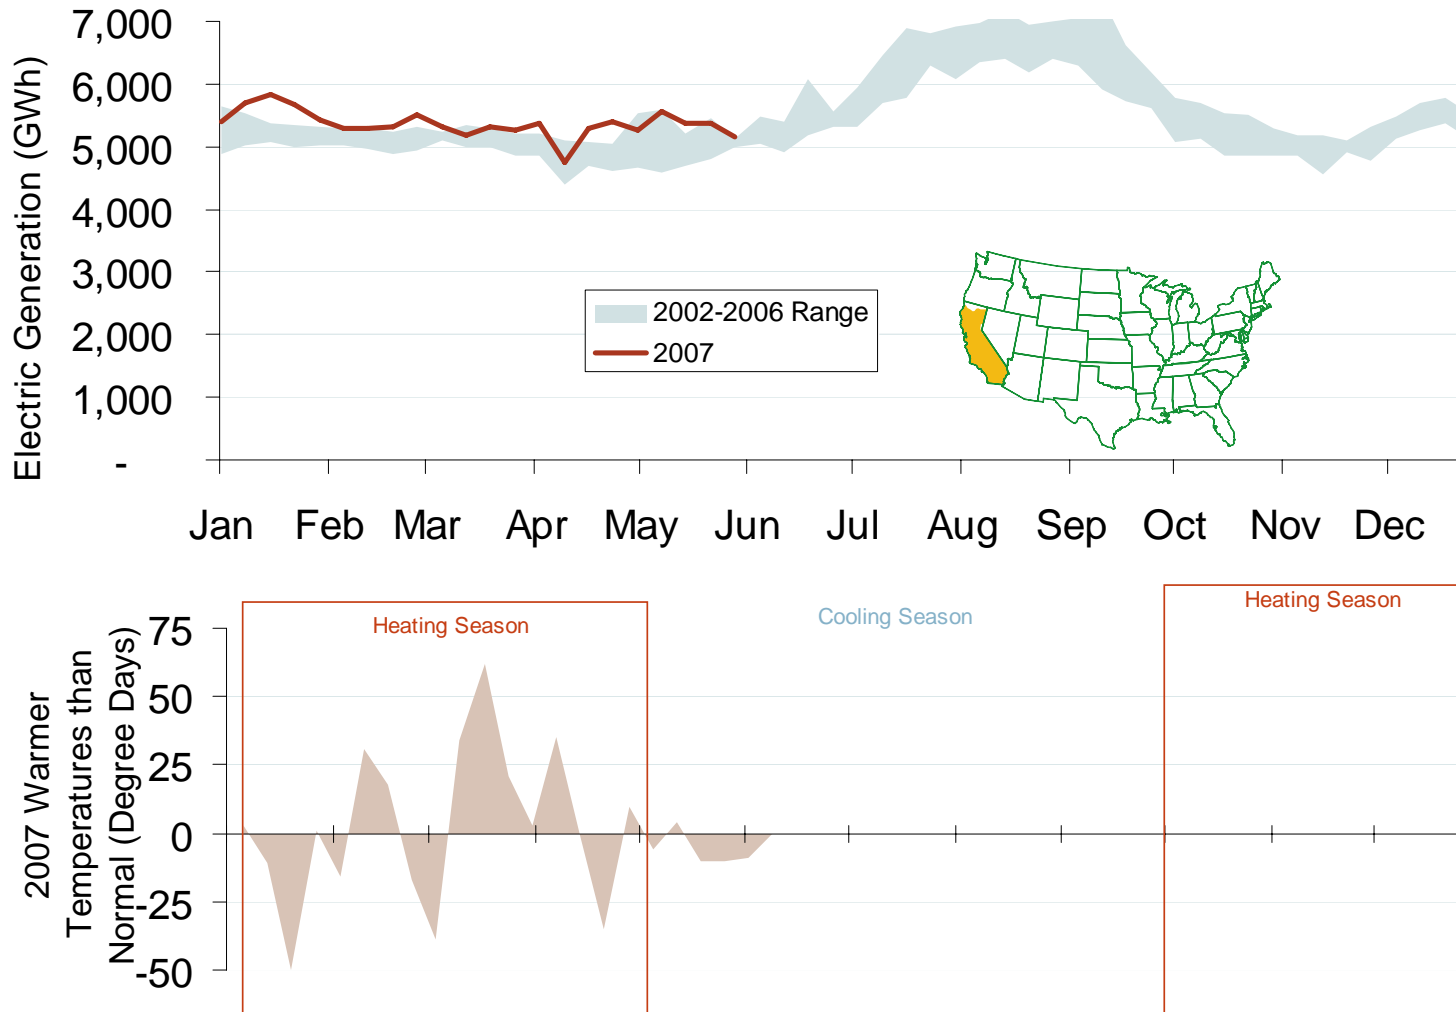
Electric Generation (GWh)

7,000
6,000
5,000
4,000
3,000
2,000
1,000
-

2002-2006 Range
2007

Jan Feb Mar Apr May Jun Jul Aug Sep Oct Nov Dec

2007 Warmer Temperatures than Normal (Degree Days)

75
50
25
0
-25
-50

Heating Season
Cooling Season
Heating Season